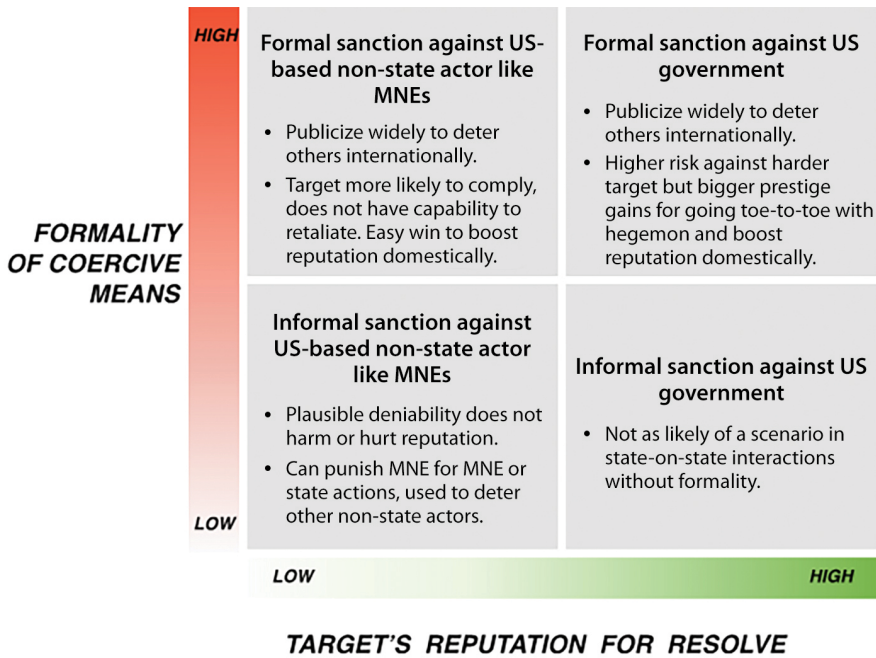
HIGH

LOW

FORMALITY OF COERCIVE MEANS

Formal sanction against US-based non-state actor like MNEs

• Publicize widely to deter others internationally.
• Target more likely to comply, does not have capability to retaliate. Easy win to boost reputation domestically.

Formal sanction against US government

• Publicize widely to deter others internationally.
• Higher risk against harder target but bigger prestige gains for going toe-to-toe with hegemon and boost reputation domestically.

Informal sanction against US-based non-state actor like MNEs

• Plausible deniability does not harm or hurt reputation.
• Can punish MNE for MNE or state actions, used to deter other non-state actors.

Informal sanction against US government

• Not as likely of a scenario in state-on-state interactions without formality.

LOW

HIGH

TARGET'S REPUTATION FOR RESOLVE